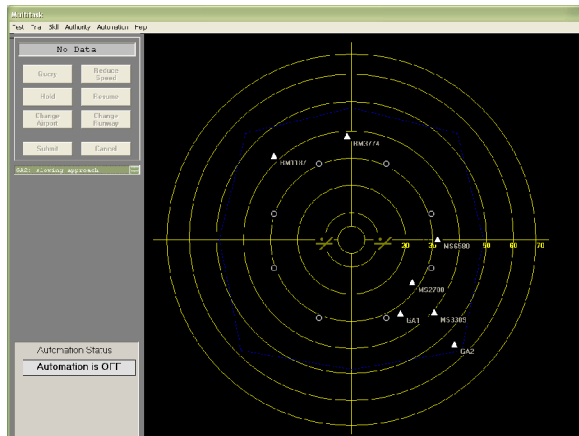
Multitask

Test Trial Skill Authority Automation Help

No Data

Query

Reduce Speed

Hold

Resume

Change Airport

Change Runway

Submit

Cancel

GA2: sloving approach

HW3774

HW1187

MS6580

MS2790

GA1

MS3305

GA2

20

30

40

50

60

70

Automation Status

Automation is OFF